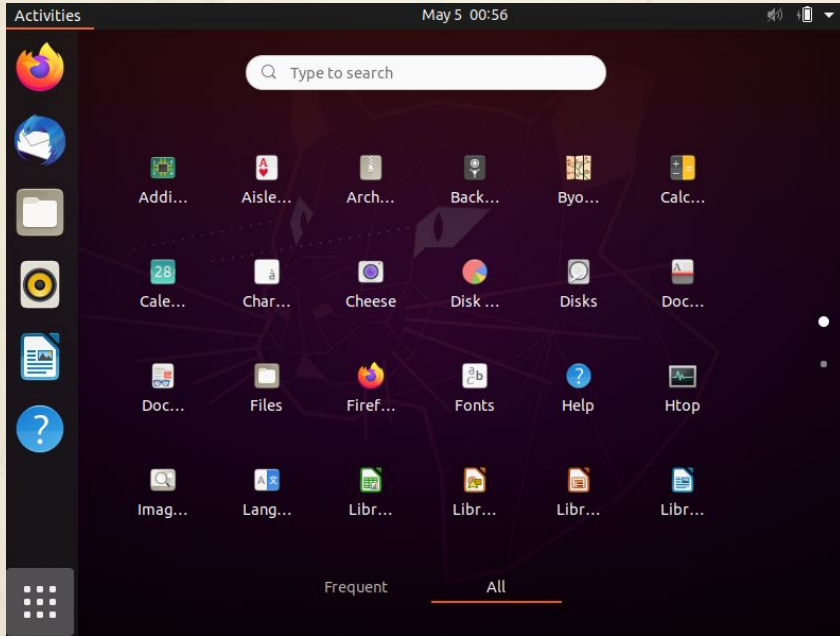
Activities

May 5 00:56

Type to search

Addi…
Aisle…
Arch…
Back…
Byo…
Calc…

28
Cale…
à
Char…
Cheese
Disk …
Disks
Doc…

Doc…
Files
Firef…
Fonts
Help
Htop

Imag…
Lang…
Libr…
Libr…
Libr…
Libr…

Frequent
All